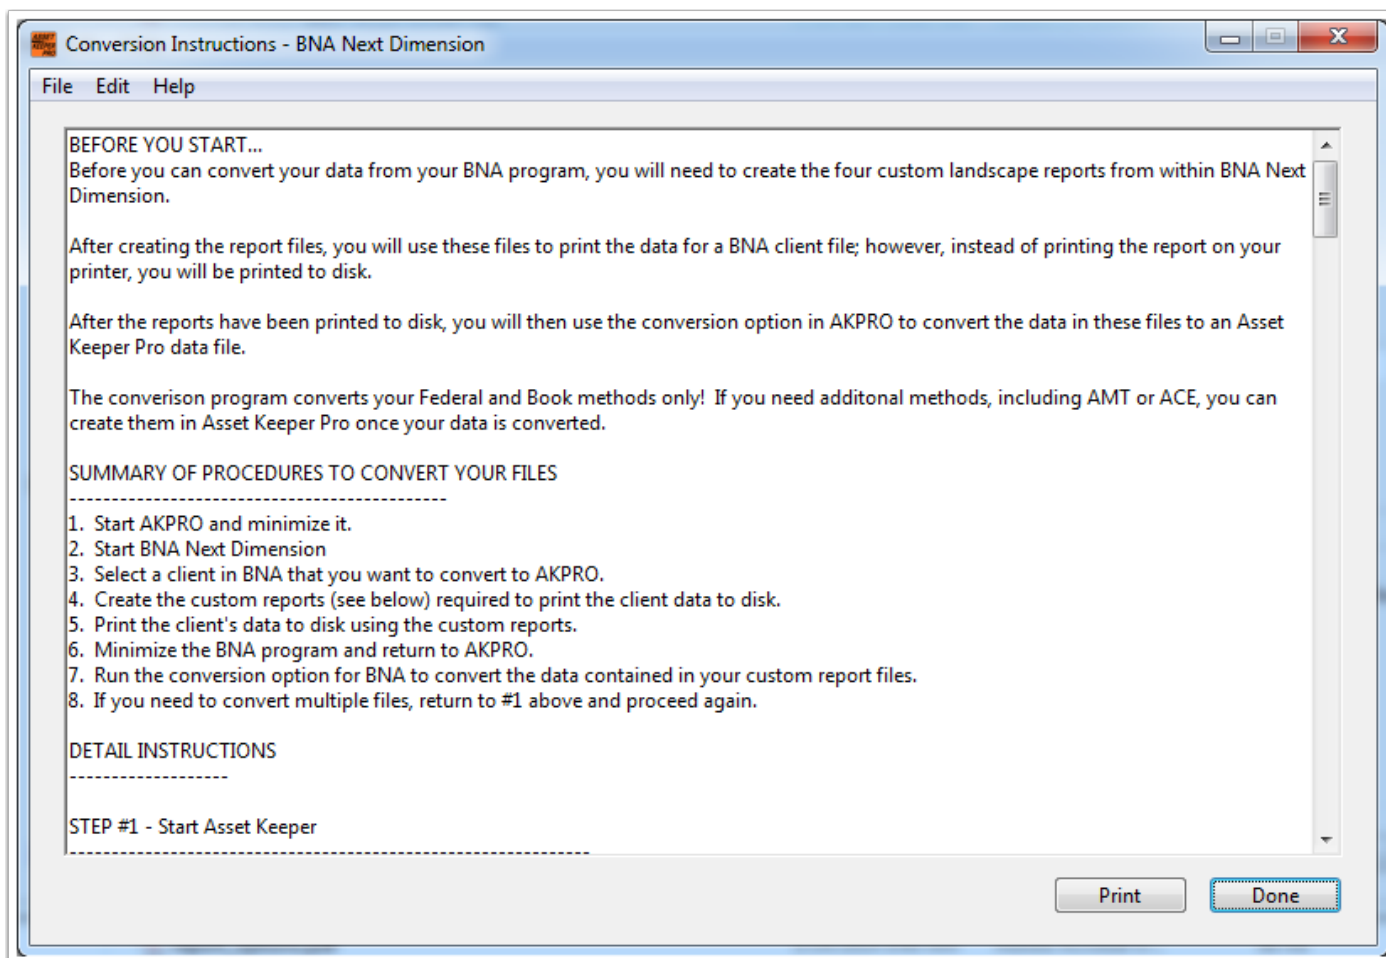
Conversion Instructions - BNA Next Dimension

File Edit Help

BEFORE YOU START...
Before you can convert your data from your BNA program, you will need to create the four custom landscape reports from within BNA Next Dimension.

After creating the report files, you will use these files to print the data for a BNA client file; however, instead of printing the report on your printer, you will be printed to disk.

After the reports have been printed to disk, you will then use the conversion option in AKPRO to convert the data in these files to an Asset Keeper Pro data file.

The converison program converts your Federal and Book methods only! If you need additonal methods, including AMT or ACE, you can create them in Asset Keeper Pro once your data is converted.

SUMMARY OF PROCEDURES TO CONVERT YOUR FILES
---------------------------------------------
1. Start AKPRO and minimize it.
2. Start BNA Next Dimension
3. Select a client in BNA that you want to convert to AKPRO.
4. Create the custom reports (see below) required to print the client data to disk.
5. Print the client's data to disk using the custom reports.
6. Minimize the BNA program and return to AKPRO.
7. Run the conversion option for BNA to convert the data contained in your custom report files.
8. If you need to convert multiple files, return to #1 above and proceed again.

DETAIL INSTRUCTIONS
-------------------

STEP #1 - Start Asset Keeper
---------------------------------------------------------------

Print
Done